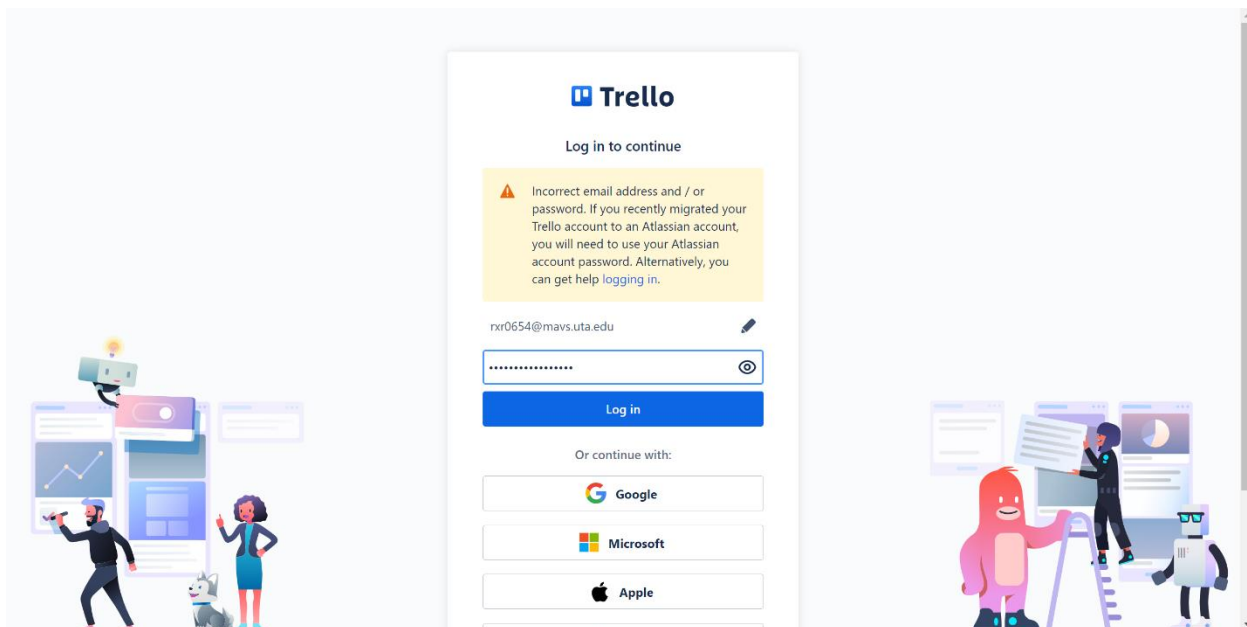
Trello

Log in to continue

Incorrect email address and / or password. If you recently migrated your Trello account to an Atlassian account, you will need to use your Atlassian account password. Alternatively, you can get help logging in.

rxr0654@mavs.uta.edu

•••••••••••••••••

Log in

Or continue with:

Google

Microsoft

Apple